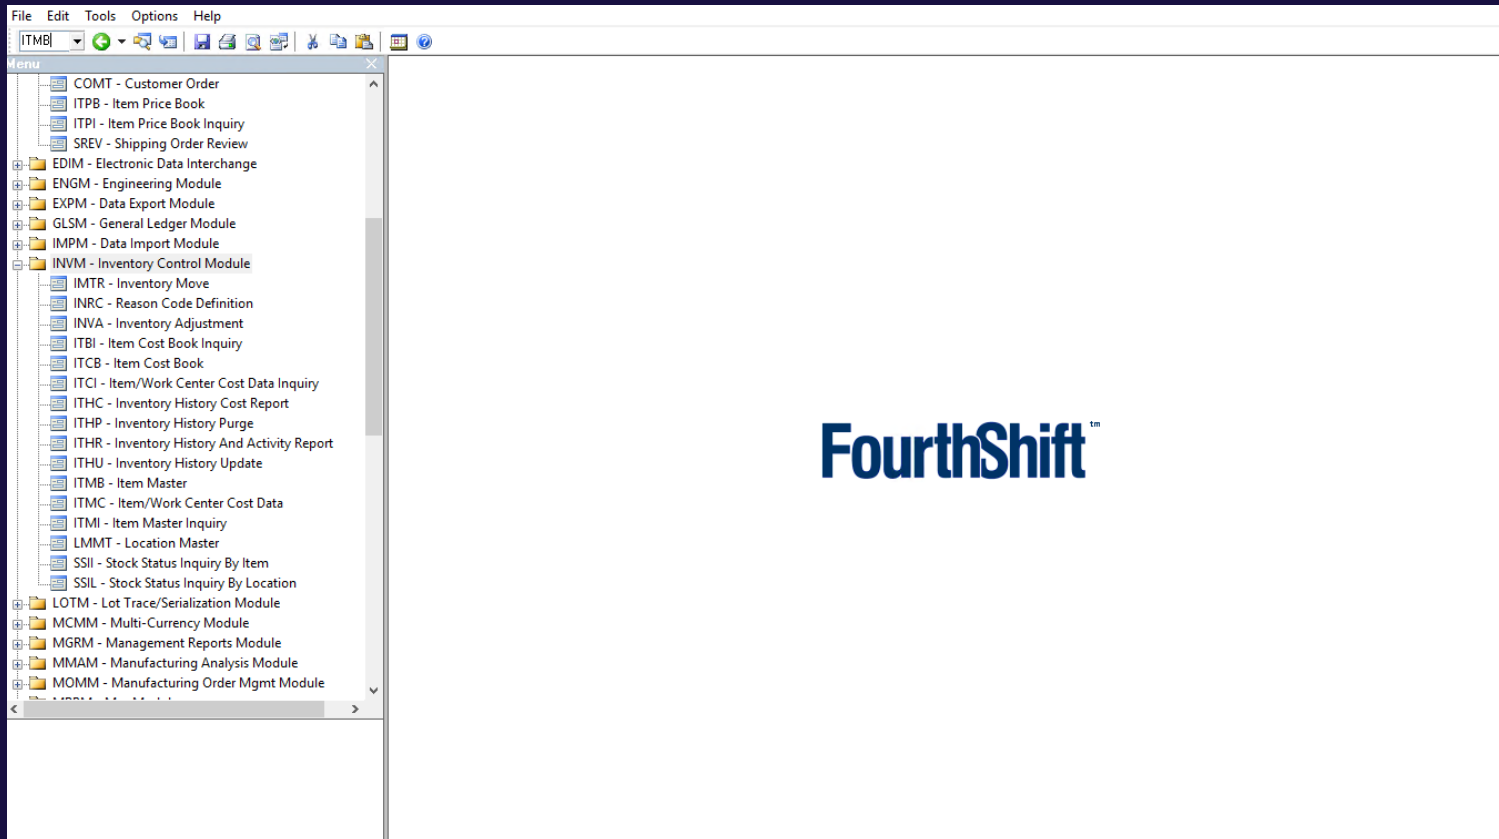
File Edit Tools Options Help

ITMB

Menu

COMT - Customer Order
ITPB - Item Price Book
ITPI - Item Price Book Inquiry
SREV - Shipping Order Review
EDIM - Electronic Data Interchange
ENGM - Engineering Module
EXPM - Data Export Module
GLSM - General Ledger Module
IMPM - Data Import Module
INVM - Inventory Control Module
IMTR - Inventory Move
INRC - Reason Code Definition
INVA - Inventory Adjustment
ITBI - Item Cost Book Inquiry
ITCB - Item Cost Book
ITCI - Item/Work Center Cost Data Inquiry
ITHC - Inventory History Cost Report
ITHP - Inventory History Purge
ITHR - Inventory History And Activity Report
ITHU - Inventory History Update
ITMB - Item Master
ITMC - Item/Work Center Cost Data
ITMI - Item Master Inquiry
LMMT - Location Master
SSII - Stock Status Inquiry By Item
SSIL - Stock Status Inquiry By Location
LOTM - Lot Trace/Serialization Module
MCMM - Multi-Currency Module
MGRM - Management Reports Module
MMAM - Manufacturing Analysis Module
MOMM - Manufacturing Order Mgmt Module
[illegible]

FourthShift tm